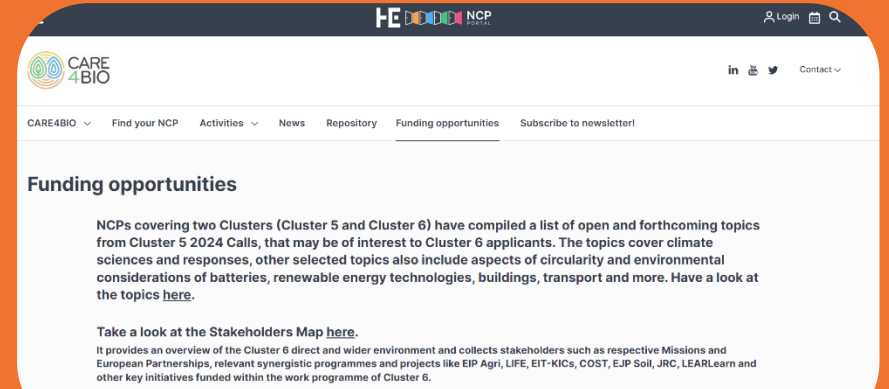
HE NCP PORTAL

Login

CARE 4BIO

in

Contact

CARE4BIO Find your NCP Activities News Repository Funding opportunities Subscribe to newsletter!

Funding opportunities

NCPs covering two Clusters (Cluster 5 and Cluster 6) have compiled a list of open and forthcoming topics from Cluster 5 2024 Calls, that may be of interest to Cluster 6 applicants. The topics cover climate sciences and responses, other selected topics also include aspects of circularity and environmental considerations of batteries, renewable energy technologies, buildings, transport and more. Have a look at the topics here.

Take a look at the Stakeholders Map here.

It provides an overview of the Cluster 6 direct and wider environment and collects stakeholders such as respective Missions and European Partnerships, relevant synergistic programmes and projects like EIP Agri, LIFE, EIT-KICs, COST, EJP Soil, JRC, LEARLearn and other key initiatives funded within the work programme of Cluster 6.